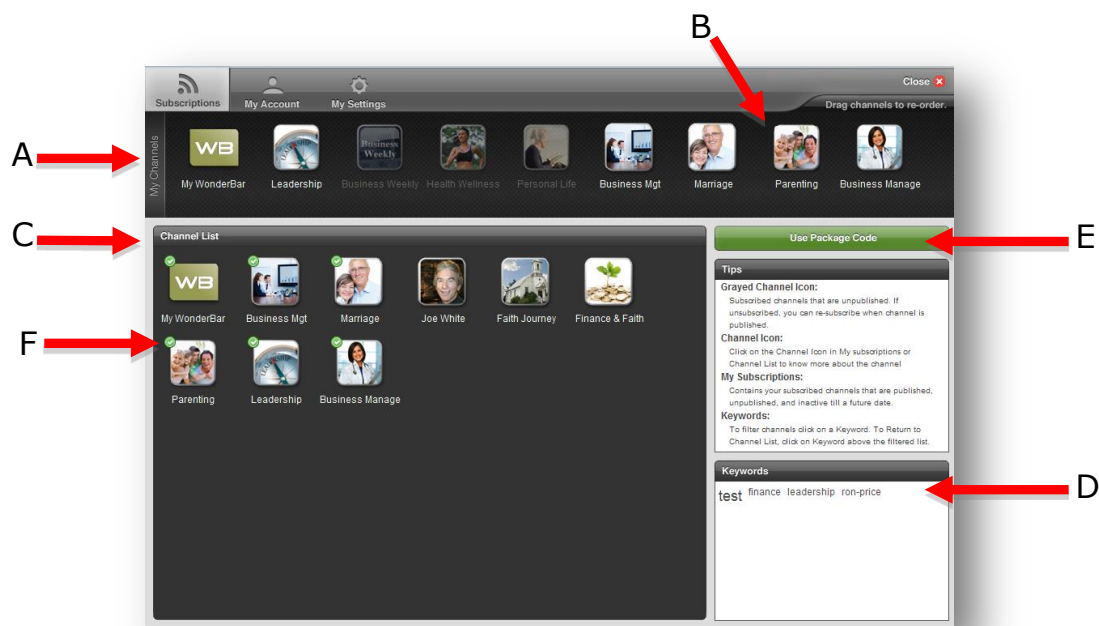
B

A

C

E

F

D

Subscriptions My Account My Settings

Close

Drag channels to re-order.

My Channels

WB My WonderBar

Leadership

Business Weekly

Health Wellness

Personal Life

Business Mgt

Marriage

Parenting

Business Manage

Channel List

WB My WonderBar

Business Mgt

Marriage

Joe White

Faith Journey

Finance & Faith

Parenting

Leadership

Business Manage

Use Package Code

Tips

Grayed Channel Icon:
Subscribed channels that are unpublished. If unsubscribed, you can re-subscribe when channel is published.

Channel Icon:
Click on the Channel Icon in My subscriptions or Channel List to know more about the channel

My Subscriptions:
Contains your subscribed channels that are published, unpublished, and inactive till a future date.

Keywords:
To filter channels click on a Keyword. To Return to Channel List, click on Keyword above the filtered list.

Keywords

test finance leadership ron-price